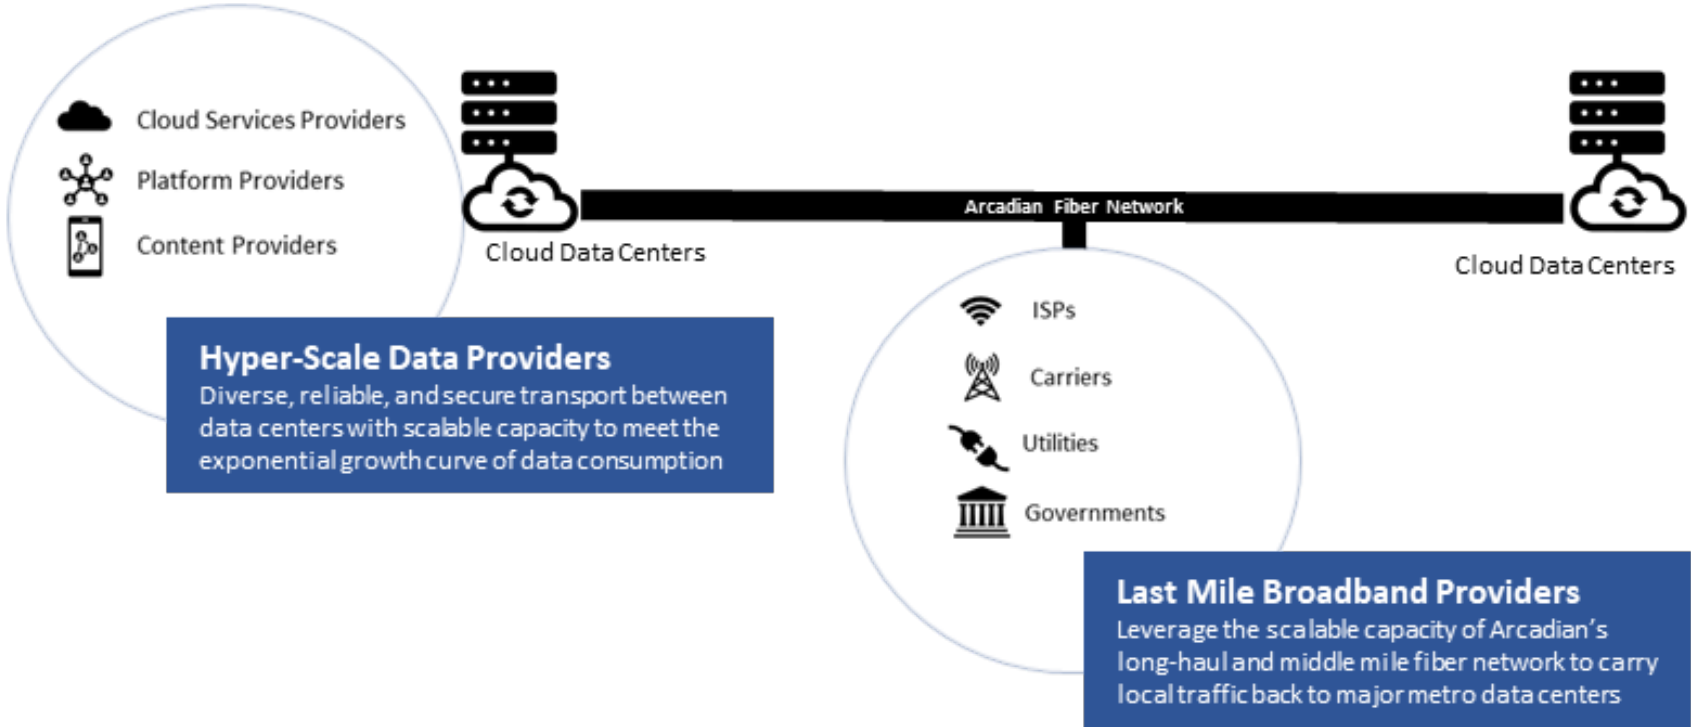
Cloud Services Providers

Platform Providers

Content Providers

Cloud Data Centers

Arcadian Fiber Network

Cloud Data Centers

Hyper-Scale Data Providers
Diverse, reliable, and secure transport between data centers with scalable capacity to meet the exponential growth curve of data consumption

ISPs

Carriers

Utilities

Governments

Last Mile Broadband Providers
Leverage the scalable capacity of Arcadian's long-haul and middle mile fiber network to carry local traffic back to major metro data centers